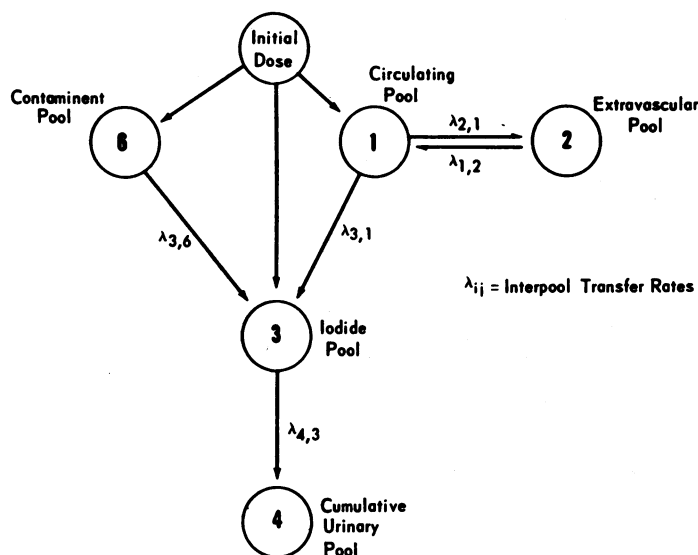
Initial Dose

Contaminent Pool

6

Circulating Pool

1

$\lambda_{2,1}$

$\lambda_{1,2}$

2

Extravascular Pool

$\lambda_{3,6}$

$\lambda_{3,1}$

$\lambda_{ij}$ = Interpool Transfer Rates

3

Iodide Pool

$\lambda_{4,3}$

4

Cumulative Urinary Pool